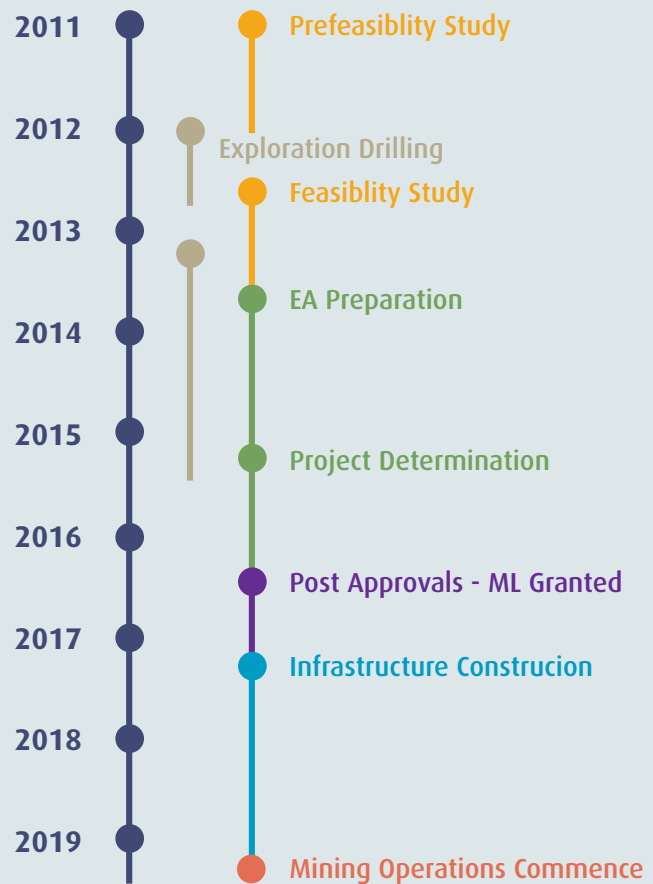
2011
Prefeasiblity Study
2012
Exploration Drilling
Feasiblity Study
2013
EA Preparation
2014
2015
Project Determination
2016
Post Approvals - ML Granted
2017
Infrastructure Construcion
2018
2019
Mining Operations Commence